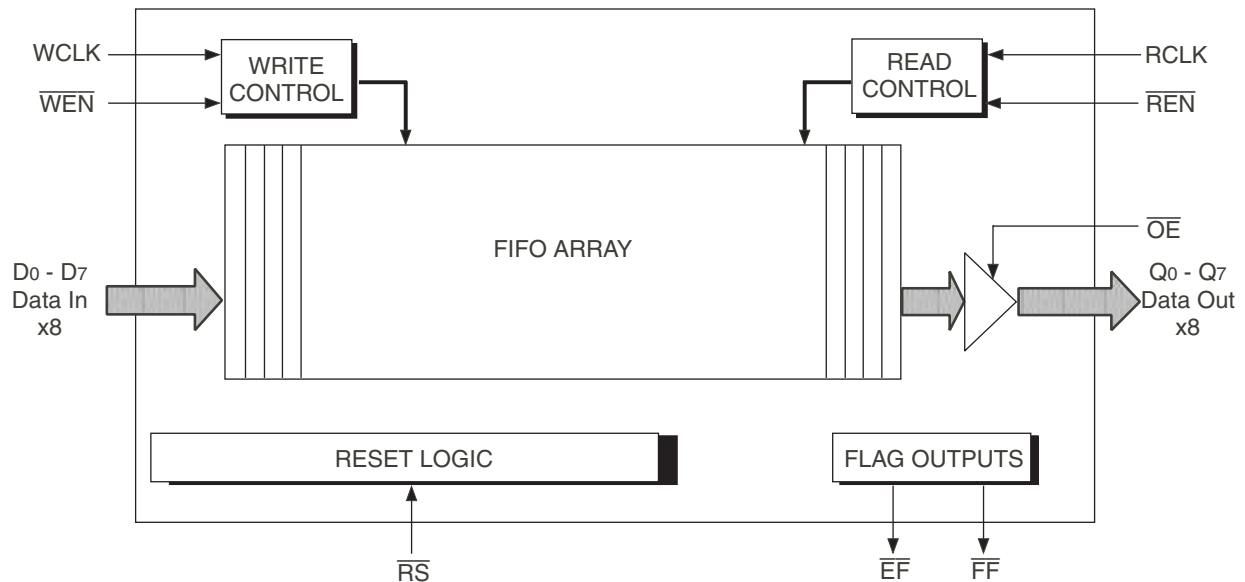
WCLK

$\overline{WEN}$

WRITE CONTROL

READ CONTROL

RCLK

$\overline{REN}$

$\overline{OE}$

FIFO ARRAY

$D_0$ - $D_7$
Data In
x8

$Q_0$ - $Q_7$
Data Out
x8

RESET LOGIC

FLAG OUTPUTS

$\overline{RS}$

$\overline{EF}$

$\overline{FF}$